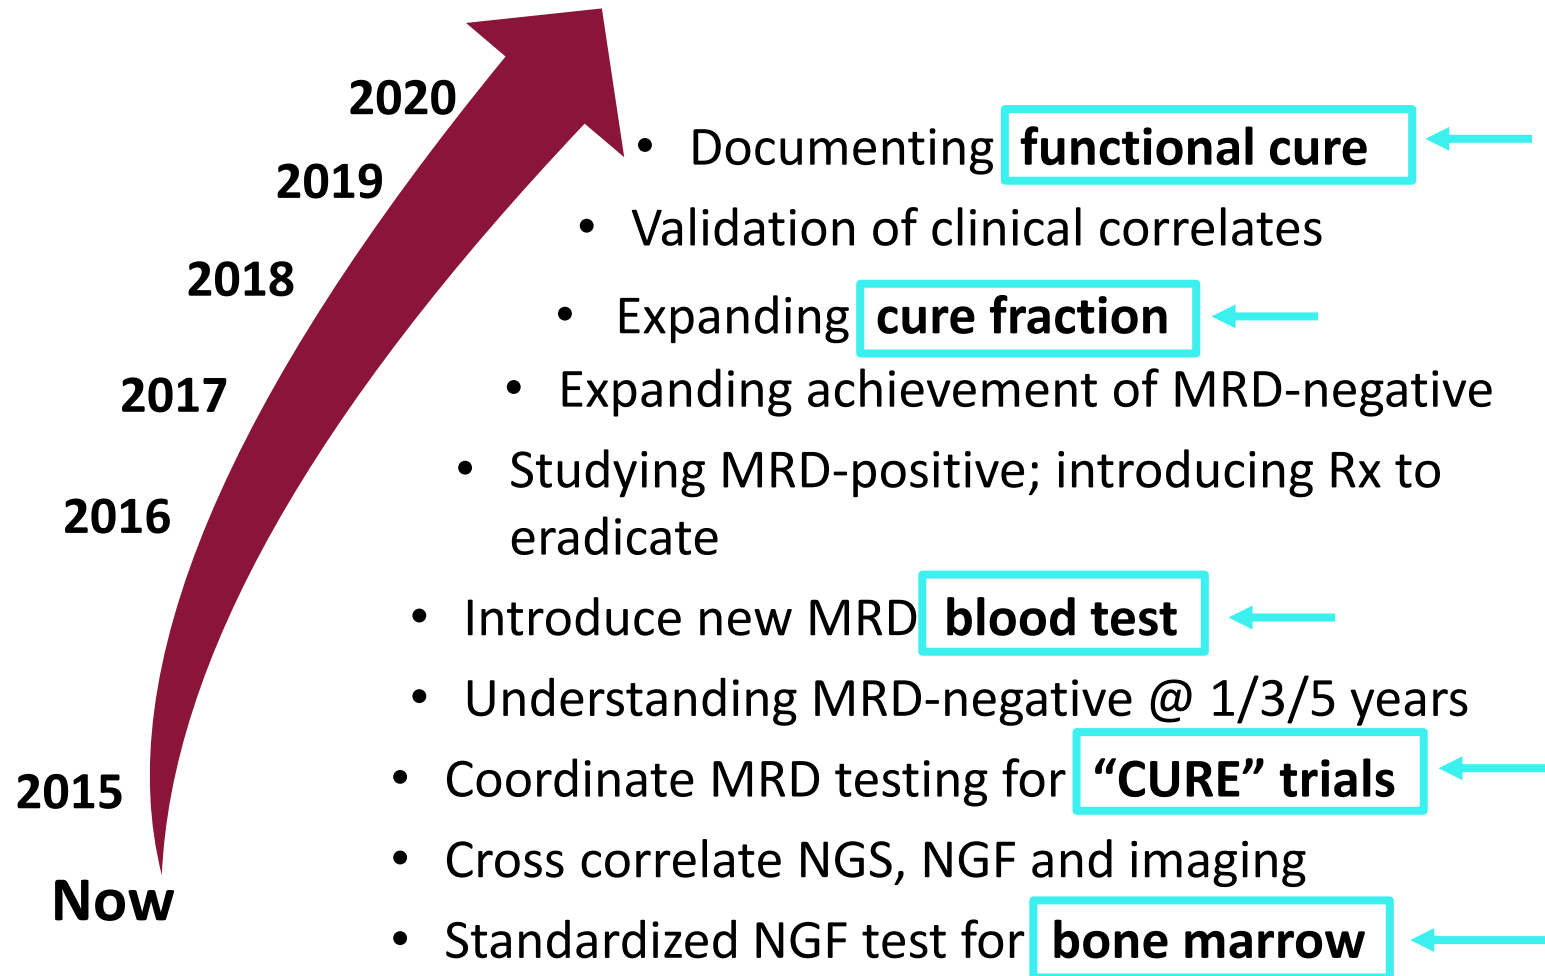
2020
2019
2018
2017
2016
2015
Now

- Documenting **functional cure**
- Validation of clinical correlates
- Expanding **cure fraction**
- Expanding achievement of MRD-negative
- Studying MRD-positive; introducing Rx to eradicate
- Introduce new MRD **blood test**
- Understanding MRD-negative @ 1/3/5 years
- Coordinate MRD testing for **"CURE" trials**
- Cross correlate NGS, NGF and imaging
- Standardized NGF test for **bone marrow**